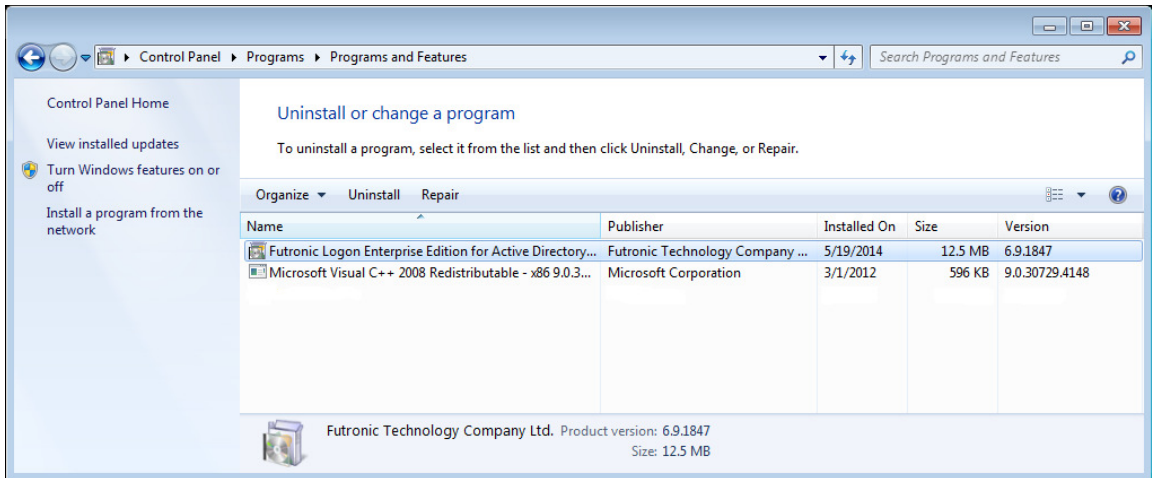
Control Panel ▸ Programs ▸ Programs and Features

Search Programs and Features

Control Panel Home

View installed updates

Turn Windows features on or off

Install a program from the network

Uninstall or change a program

To uninstall a program, select it from the list and then click Uninstall, Change, or Repair.

Organize ▾ Uninstall Repair

| Name | Publisher | Installed On | Size | Version |
|---|---|---|---|---|
| Futronic Logon Enterprise Edition for Active Directory... | Futronic Technology Company ... | 5/19/2014 | 12.5 MB | 6.9.1847 |
| Microsoft Visual C++ 2008 Redistributable - x86 9.0.3... | Microsoft Corporation | 3/1/2012 | 596 KB | 9.0.30729.4148 |

Futronic Technology Company Ltd. Product version: 6.9.1847
Size: 12.5 MB